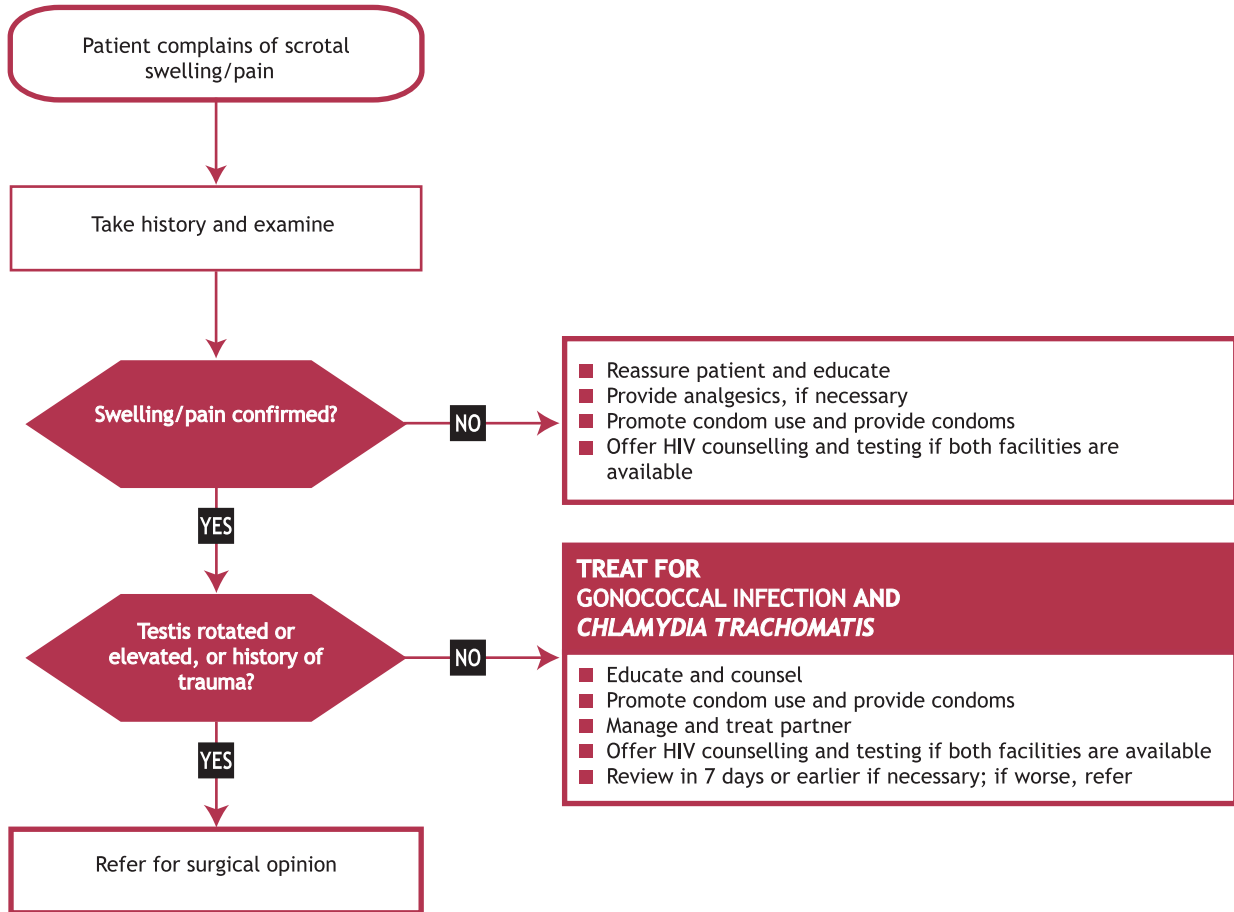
Patient complains of scrotal swelling/pain

Take history and examine

Swelling/pain confirmed?

NO

- Reassure patient and educate
- Provide analgesics, if necessary
- Promote condom use and provide condoms
- Offer HIV counselling and testing if both facilities are available

YES

Testis rotated or elevated, or history of trauma?

NO

TREAT FOR
GONOCOCCAL INFECTION AND
*CHLAMYDIA TRACHOMATIS*

- Educate and counsel
- Promote condom use and provide condoms
- Manage and treat partner
- Offer HIV counselling and testing if both facilities are available
- Review in 7 days or earlier if necessary; if worse, refer

YES

Refer for surgical opinion